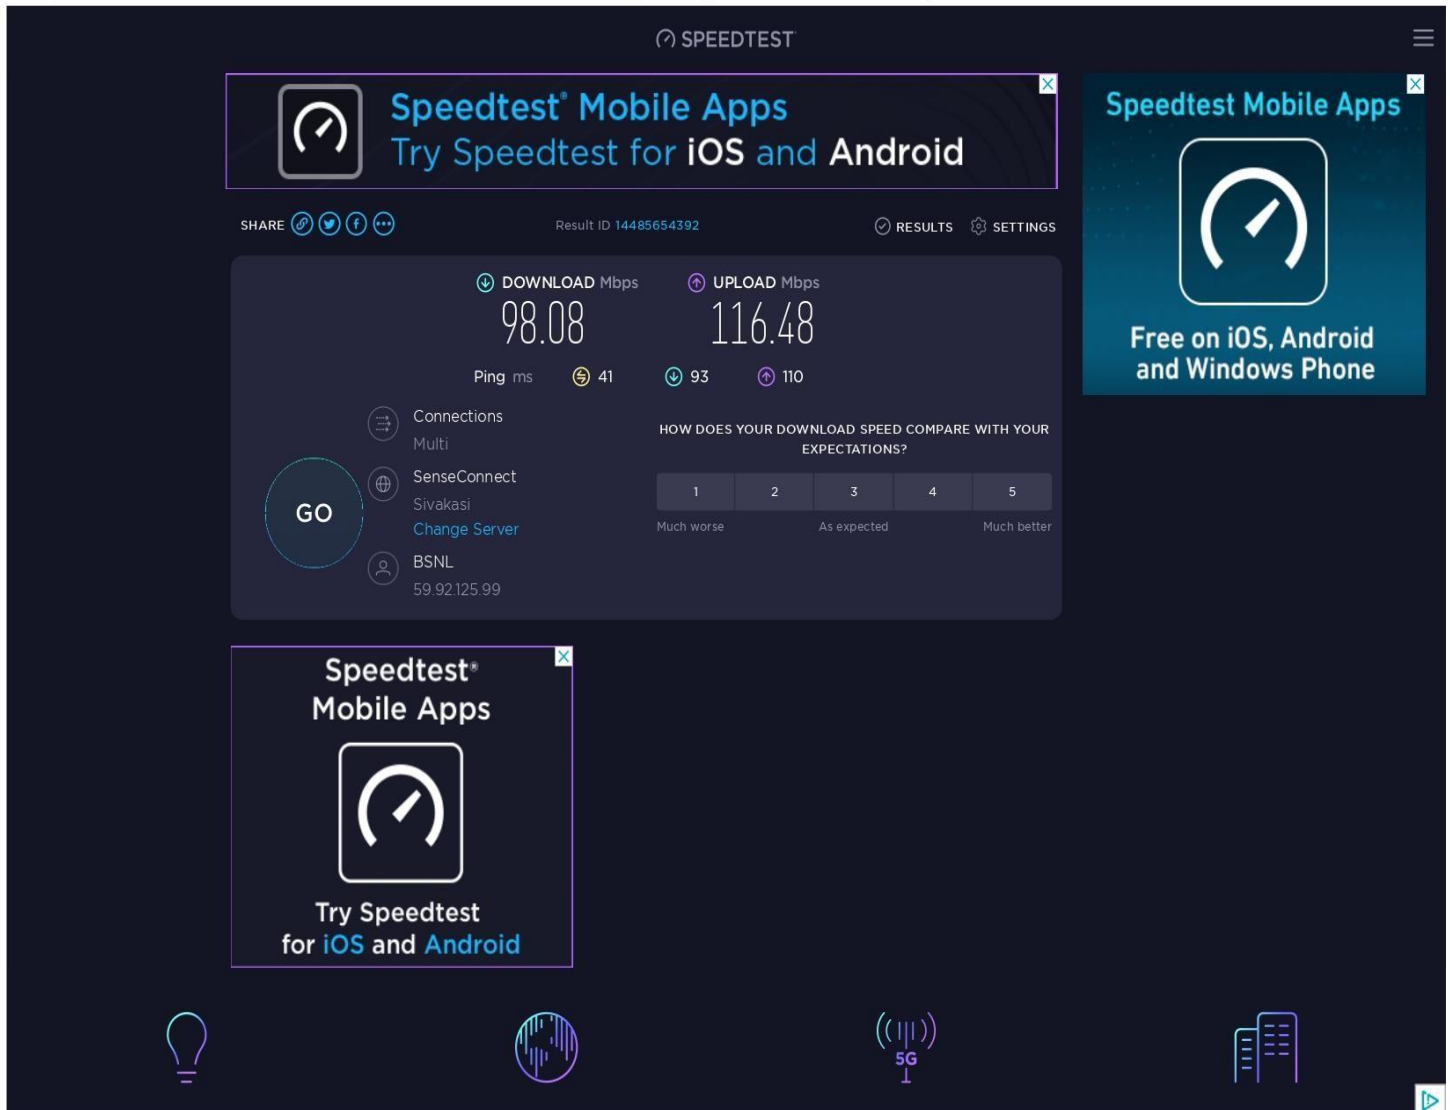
SPEEDTEST

Speedtest® Mobile Apps
Try Speedtest for iOS and Android

Speedtest Mobile Apps
Free on iOS, Android and Windows Phone

SHARE

Result ID 14485654392

RESULTS SETTINGS

DOWNLOAD Mbps
98.08

UPLOAD Mbps
116.48

Ping ms 41 93 110

GO

Connections
Multi

SenseConnect
Sivakasi
Change Server

BSNL
59.92.125.99

HOW DOES YOUR DOWNLOAD SPEED COMPARE WITH YOUR EXPECTATIONS?

| 1 | 2 | 3 | 4 | 5 |
|---|---|---|---|---|

Much worse As expected Much better

Speedtest®
Mobile Apps
Try Speedtest
for iOS and Android

5G